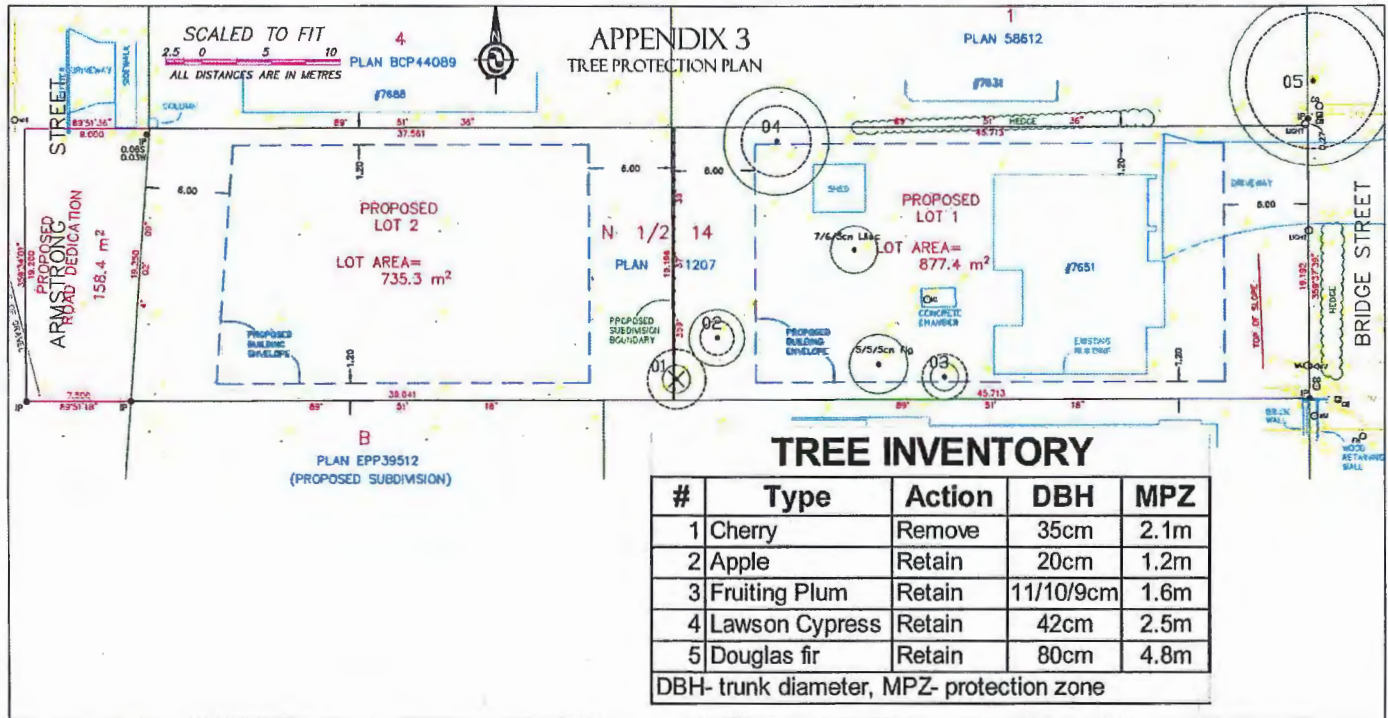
SCALED TO FIT
2.5 0 5 10
ALL DISTANCES ARE IN METRES

4
PLAN BCP44089

APPENDIX 3
TREE PROTECTION PLAN

1
PLAN 58612

#7688

#7631

05

04

HEDGE

ARMSTRONG STREET

PROPOSED ROAD DEDICATION
158.4 $m^2$

PROPOSED
LOT 2

LOT AREA=
735.3 $m^2$

PROPOSED BUILDING ENVELOPE

N 1/2 14
PLAN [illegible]1207

PROPOSED SUBDIVISION BOUNDARY

02

01

SHED

PROPOSED
LOT 1

7/6/5cm Lilac

LOT AREA=
877.4 $m^2$

#7651

CONCRETE CHAMBER

PROPOSED BUILDING ENVELOPE

5/5/5cm Plum

03

EXISTING BUILDING

DRIVEWAY

TOP OF SLOPE

HEDGE

BRIDGE STREET

BRICK WALL

WOOD RETAINING WALL

B
PLAN EPP39512
(PROPOSED SUBDIVISION)

6.00
1.20
8.000
37.561
38.041
45.713
19.200
19.250
19.192
7.300

TREE INVENTORY

| # | Type | Action | DBH | MPZ |
|---|---|---|---|---|
| 1 | Cherry | Remove | 35cm | 2.1m |
| 2 | Apple | Retain | 20cm | 1.2m |
| 3 | Fruiting Plum | Retain | 11/10/9cm | 1.6m |
| 4 | Lawson Cypress | Retain | 42cm | 2.5m |
| 5 | Douglas fir | Retain | 80cm | 4.8m |

DBH- trunk diameter, MPZ- protection zone